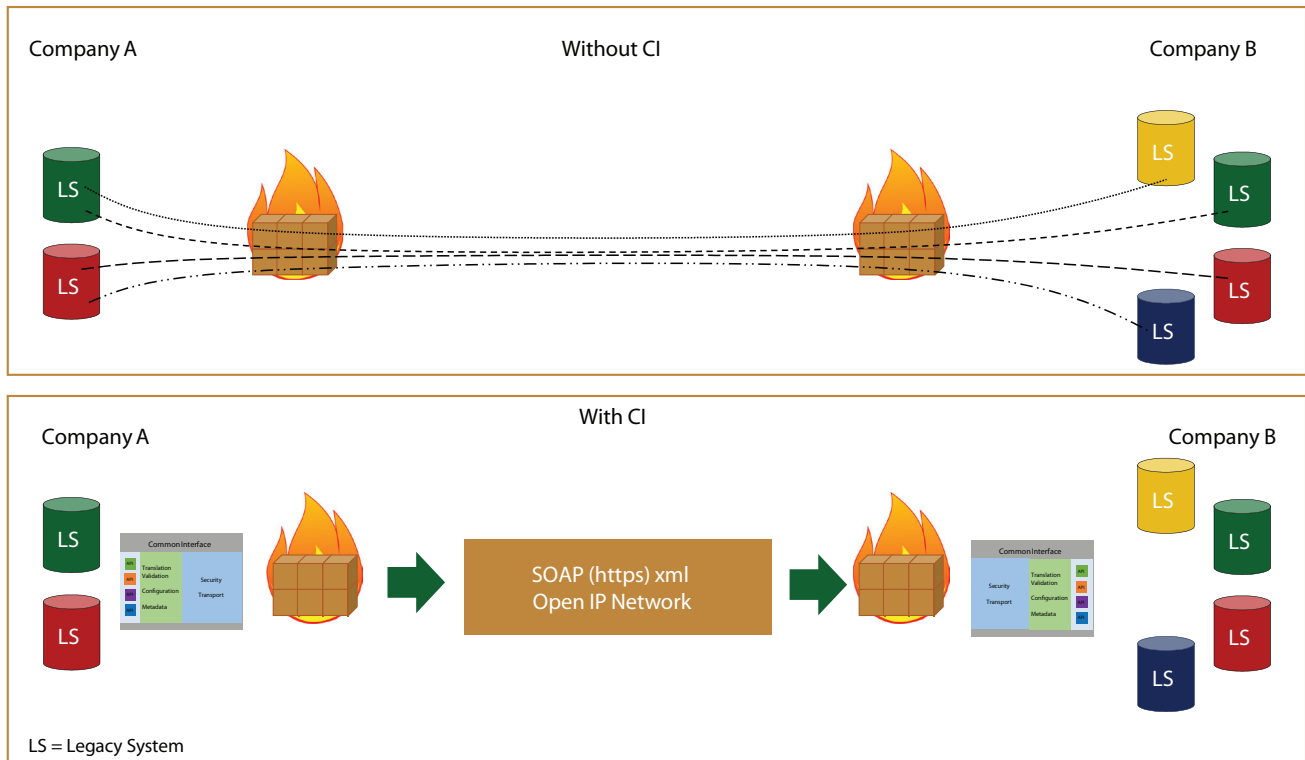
Company A

Without CI

Company B

LS

LS

LS

LS

LS

LS

With CI

Company A

Company B

LS

LS

Common Interface

API
API
API
API

Translation Validation

Configuration

Metadata

Security

Transport

SOAP (https) xml
Open IP Network

Common Interface

Security

Transport

Translation Validation

Configuration

Metadata

API
API
API
API

LS

LS

LS

LS

LS = Legacy System